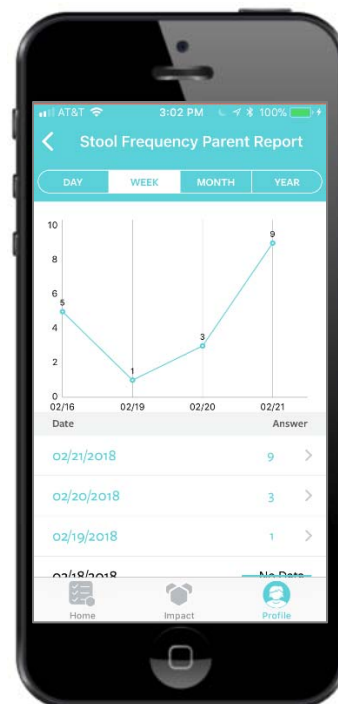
AT&T 3:02 PM 100%

Stool Frequency Parent Report

DAY WEEK MONTH YEAR

10
8
6
4
2
0

5
1
3
9

02/16 02/19 02/20 02/21

Date Answer

02/21/2018 9

02/20/2018 3

02/19/2018 1

02/18/2018 No Data

Home Impact Profile